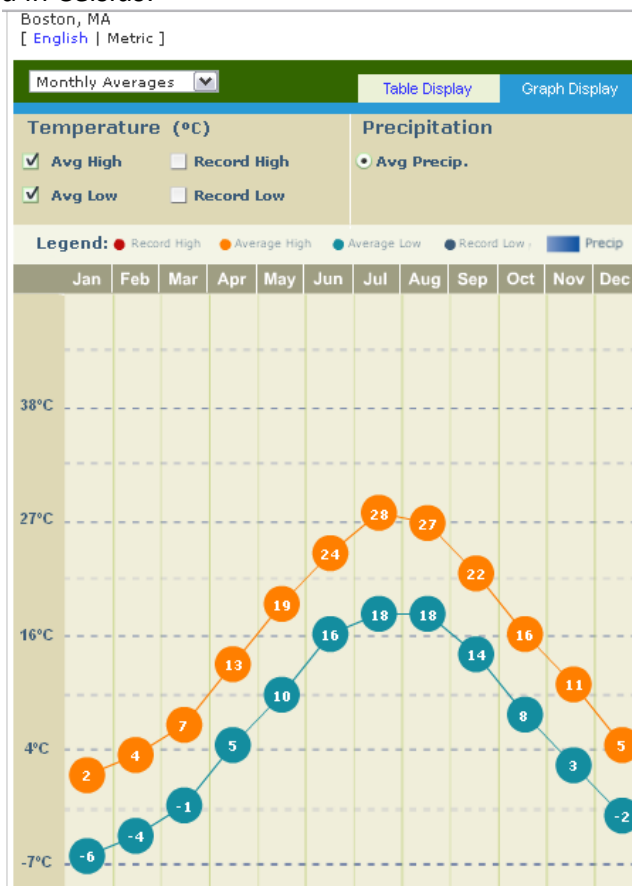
Boston, MA
[ English | Metric ]

Monthly Averages

Table Display | Graph Display

Temperature (ºC)
Avg High
Record High
Avg Low
Record Low

Precipitation
Avg Precip.

Legend: Record High Average High Average Low Record Low Precip

| Jan | Feb | Mar | Apr | May | Jun | Jul | Aug | Sep | Oct | Nov | Dec |
|---|---|---|---|---|---|---|---|---|---|---|---|

38ºC
27ºC
16ºC
4ºC
-7ºC

Average High: 2, 4, 7, 13, 19, 24, 28, 27, 22, 16, 11, 5

Average Low: -6, -4, -1, 5, 10, 16, 18, 18, 14, 8, 3, -2